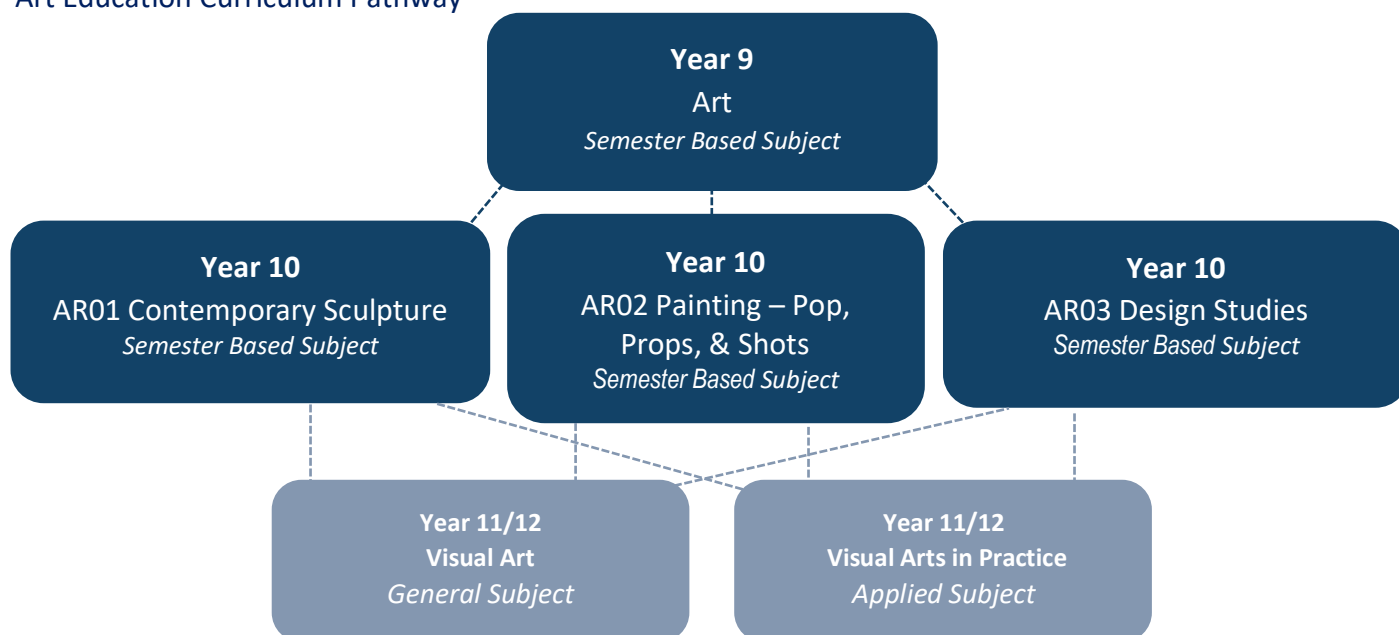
Art Education Curriculum Pathway

**Year 9**
Art
*Semester Based Subject*

**Year 10**
AR01 Contemporary Sculpture
*Semester Based Subject*

**Year 10**
AR02 Painting – Pop, Props, & Shots
*Semester Based Subject*

**Year 10**
AR03 Design Studies
*Semester Based Subject*

**Year 11/12**
**Visual Art**
*General Subject*

**Year 11/12**
**Visual Arts in Practice**
*Applied Subject*